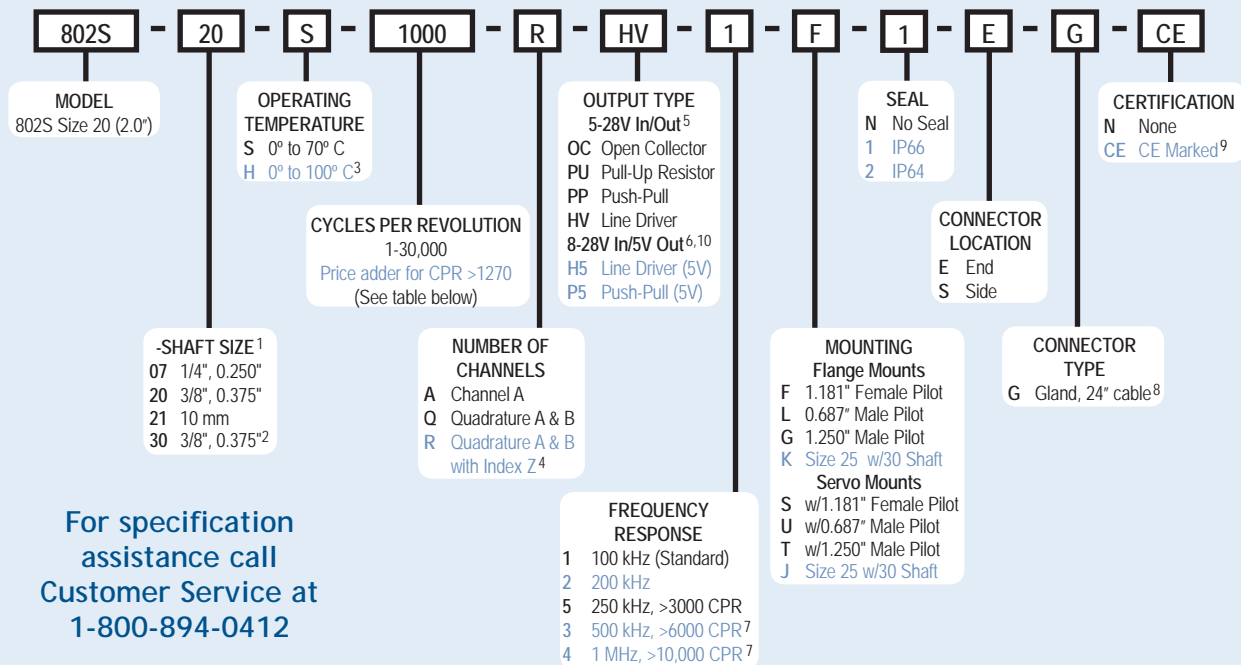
802S - 20 - S - 1000 - R - HV - 1 - F - 1 - E - G - CE

MODEL
802S Size 20 (2.0")

OPERATING TEMPERATURE
S 0º to 70º C
H 0º to 100º C$^3$

CYCLES PER REVOLUTION
1-30,000
Price adder for CPR >1270
(See table below)

OUTPUT TYPE
5-28V In/Out$^5$
OC Open Collector
PU Pull-Up Resistor
PP Push-Pull
HV Line Driver
8-28V In/5V Out$^{6,10}$
H5 Line Driver (5V)
P5 Push-Pull (5V)

SEAL
N No Seal
1 IP66
2 IP64

CERTIFICATION
N None
CE CE Marked$^9$

CONNECTOR LOCATION
E End
S Side

-SHAFT SIZE$^1$
07 1/4", 0.250"
20 3/8", 0.375"
21 10 mm
30 3/8", 0.375"$^2$

NUMBER OF CHANNELS
A Channel A
Q Quadrature A & B
R Quadrature A & B with Index Z$^4$

MOUNTING
Flange Mounts
F 1.181" Female Pilot
L 0.687" Male Pilot
G 1.250" Male Pilot
K Size 25 w/30 Shaft
Servo Mounts
S w/1.181" Female Pilot
U w/0.687" Male Pilot
T w/1.250" Male Pilot
J Size 25 w/30 Shaft

CONNECTOR TYPE
G Gland, 24" cable$^8$

FREQUENCY RESPONSE
1 100 kHz (Standard)
2 200 kHz
5 250 kHz, >3000 CPR
3 500 kHz, >6000 CPR$^7$
4 1 MHz, >10,000 CPR$^7$

For specification assistance call Customer Service at 1-800-894-0412